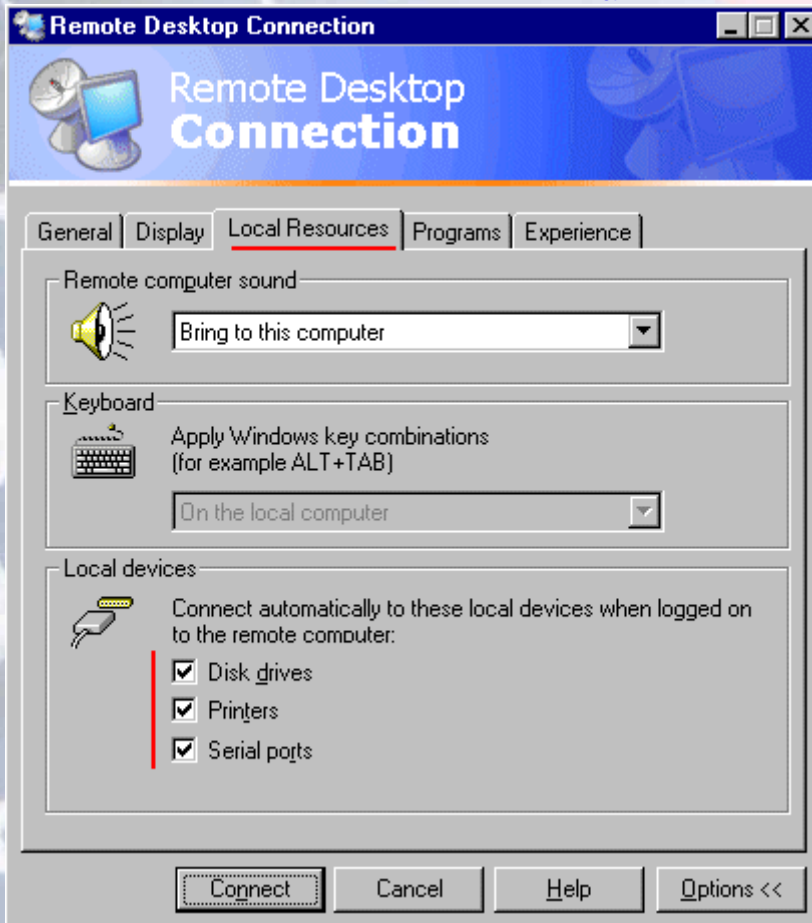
Remote Desktop Connection

Remote Desktop
Connection

General | Display | Local Resources | Programs | Experience

Remote computer sound

Bring to this computer

Keyboard

Apply Windows key combinations
(for example ALT+TAB)

On the local computer

Local devices

Connect automatically to these local devices when logged on to the remote computer:

☑ Disk drives
☑ Printers
☑ Serial ports

Connect | Cancel | Help | Options <<